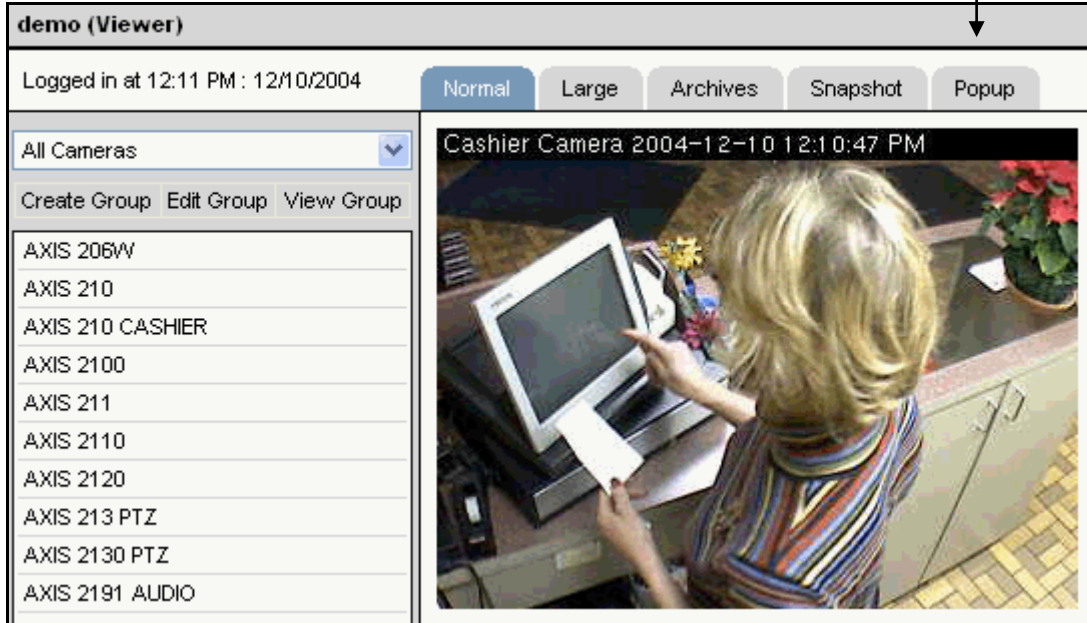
demo (Viewer)

Logged in at 12:11 PM : 12/10/2004

Normal Large Archives Snapshot Popup

All Cameras

Create Group Edit Group View Group

AXIS 206W
AXIS 210
AXIS 210 CASHIER
AXIS 2100
AXIS 211
AXIS 2110
AXIS 2120
AXIS 213 PTZ
AXIS 2130 PTZ
AXIS 2191 AUDIO

Cashier Camera 2004-12-10 12:10:47 PM